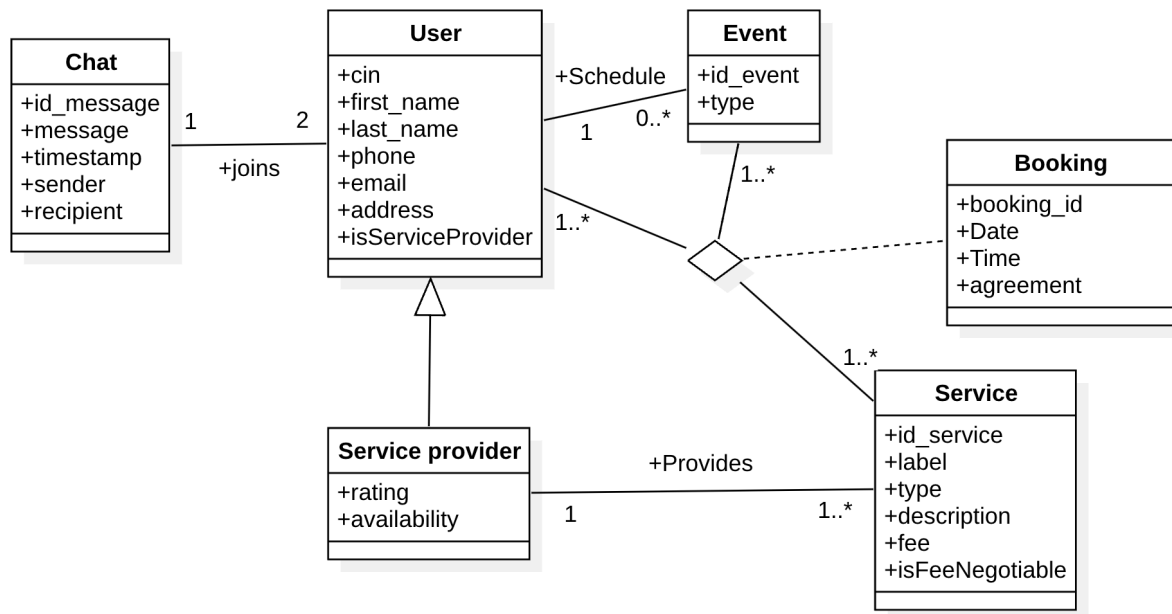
Chat
+id_message
+message
+timestamp
+sender
+recipient

1

2

+joins

User
+cin
+first_name
+last_name
+phone
+email
+address
+isServiceProvider

+Schedule

1

0..*

Event
+id_event
+type

1..*

1..*

Booking
+booking_id
+Date
+Time
+agreement

1..*

Service
+id_service
+label
+type
+description
+fee
+isFeeNegotiable

Service provider
+rating
+availability

+Provides

1

1..*